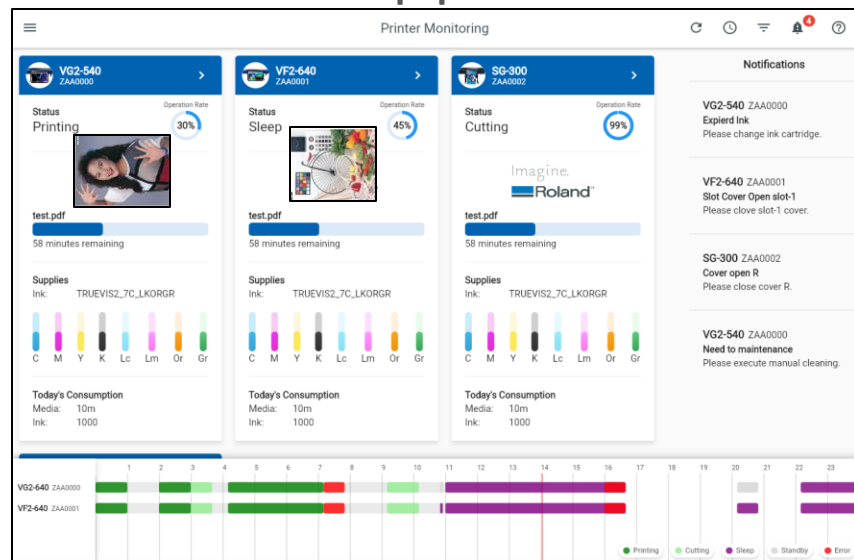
Printer Monitoring

4

VG2-540
ZAA0000

Status
Printing

Operation Rate
30%

test.pdf
58 minutes remaining

Supplies
Ink: TRUEVIS2_7C_LKORGR

C M Y K Lc Lm Or Gr

Today's Consumption
Media: 10m
Ink: 1000

VF2-640
ZAA0001

Status
Sleep

Operation Rate
45%

test.pdf
58 minutes remaining

Supplies
Ink: TRUEVIS2_7C_LKORGR

C M Y K Lc Lm Or Gr

Today's Consumption
Media: 10m
Ink: 1000

SG-300
ZAA0002

Status
Cutting

Operation Rate
99%

Imagine.
Roland

test.pdf
58 minutes remaining

Supplies
Ink: TRUEVIS2_7C_LKORGR

C M Y K Lc Lm Or Gr

Today's Consumption
Media: 10m
Ink: 1000

Notifications

VG2-540 ZAA0000
Expierd Ink
Please change ink cartridge.

VF2-640 ZAA0001
Slot Cover Open slot-1
Please clove slot-1 cover.

SG-300 ZAA0002
Cover open R
Please close cover R.

VG2-540 ZAA0000
Need to maintenance
Please execute manual cleaning.

1 2 3 4 5 6 7 8 9 10 11 12 13 14 15 16 17 18 19 20 21 22 23

VG2-640 ZAA0000
VF2-640 ZAA0001

Printing Cutting Sleep Standby Error